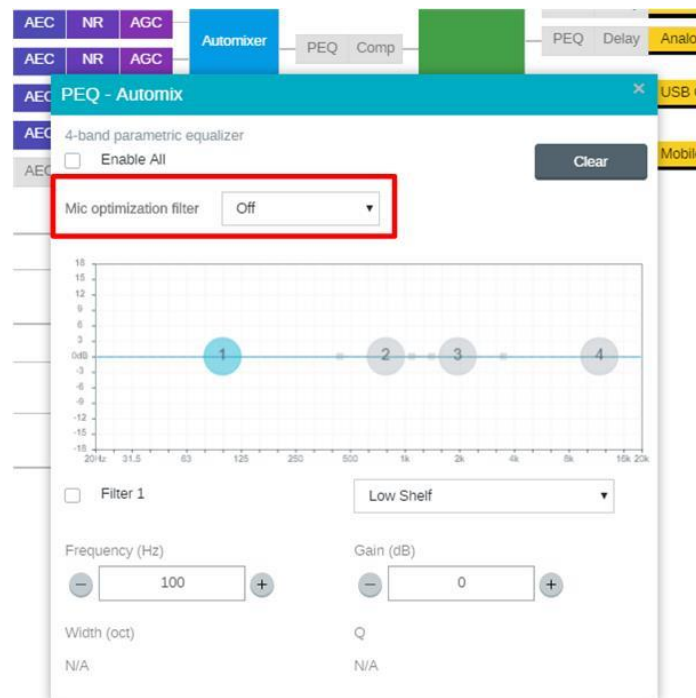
AEC NR AGC
AEC NR AGC
Automixer
PEQ Comp
PEQ Delay Analo
AEC
AEC
AEC
USB
Mobil

PEQ - Automix
×
4-band parametric equalizer
Enable All
Clear
Mic optimization filter
Off

18
15
12
9
6
3
0dB
-3
-6
-9
-12
-15
-18
20Hz 31.5 63 125 250 500 1k 2k 4k 8k 16k 20k
1
2
3
4

Filter 1
Low Shelf
Frequency (Hz)
100
Gain (dB)
0
Width (oct)
N/A
Q
N/A